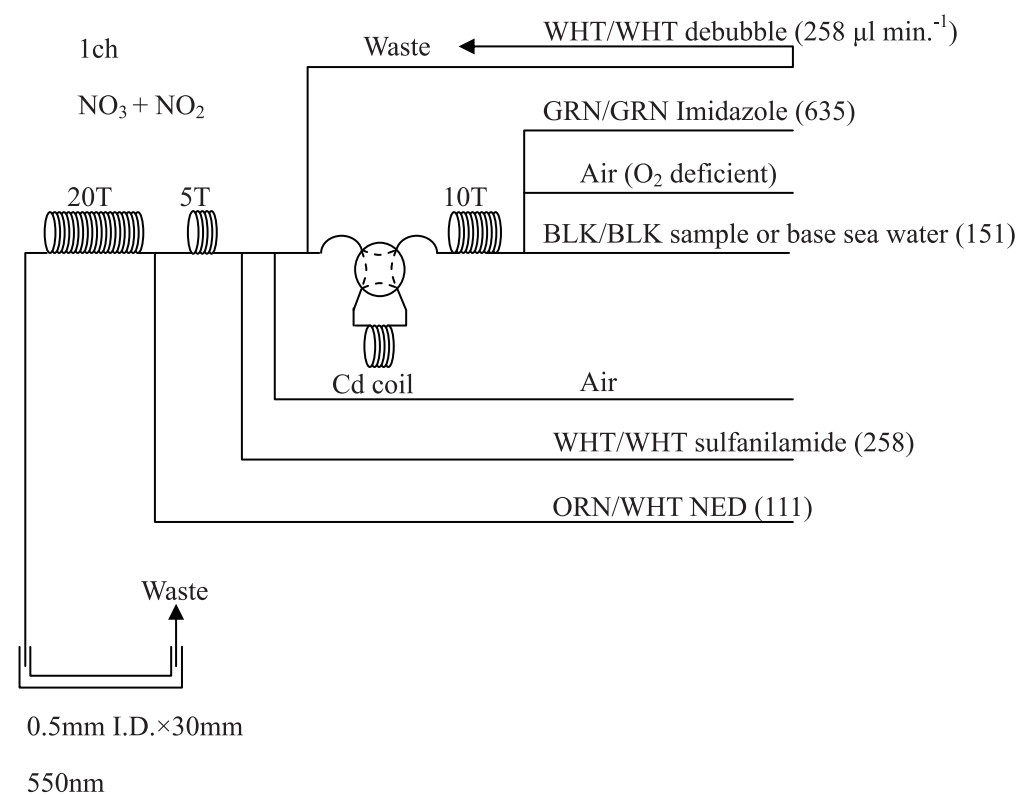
1ch

$NO_3 + NO_2$

Waste

WHT/WHT debubble (258 μl min.$^{-1}$)

GRN/GRN Imidazole (635)

Air ($O_2$ deficient)

20T

5T

10T

BLK/BLK sample or base sea water (151)

Cd coil

Air

WHT/WHT sulfanilamide (258)

ORN/WHT NED (111)

Waste

0.5mm I.D.×30mm

550nm